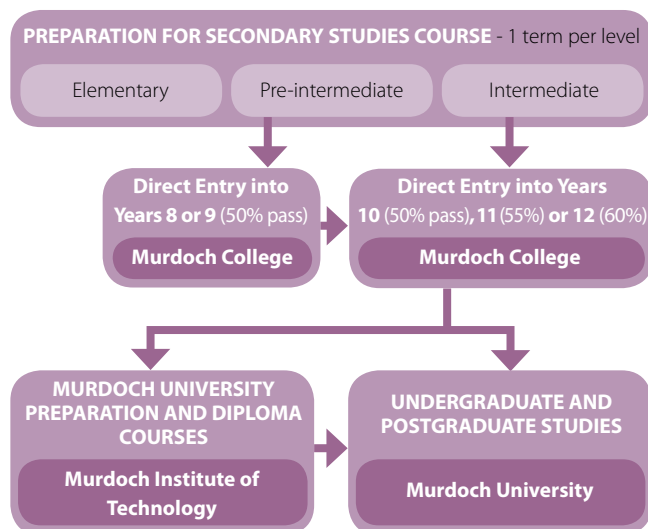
PREPARATION FOR SECONDARY STUDIES COURSE - 1 term per level

Elementary

Pre-intermediate

Intermediate

Direct Entry into Years 8 or 9 (50% pass)

Murdoch College

Direct Entry into Years 10 (50% pass), 11 (55%) or 12 (60%)

Murdoch College

MURDOCH UNIVERSITY PREPARATION AND DIPLOMA COURSES

Murdoch Institute of Technology

UNDERGRADUATE AND POSTGRADUATE STUDIES

Murdoch University